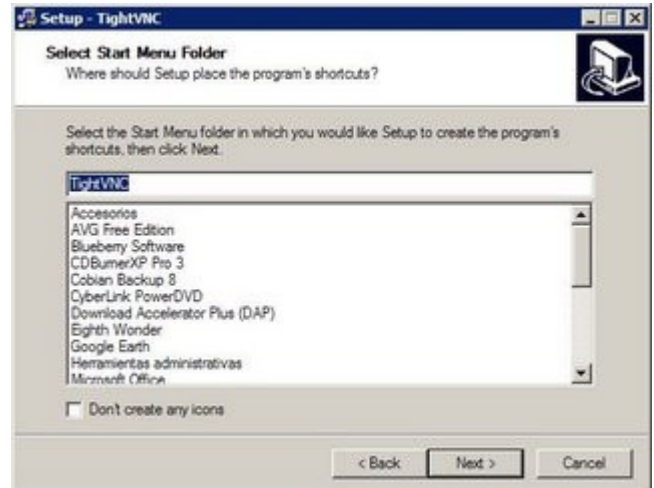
Setup - TightVNC

Select Start Menu Folder
Where should Setup place the program's shortcuts?

Select the Start Menu folder in which you would like Setup to create the program's shortcuts, then click Next.

TightVNC

Accesorios
AVG Free Edition
Blueberry Software
CDBurnerXP Pro 3
Cobian Backup 8
CyberLink PowerDVD
Download Accelerator Plus (DAP)
Eighth Wonder
Google Earth
Herramientas administrativas
Microsoft Office

Don't create any icons

< Back
Next >
Cancel